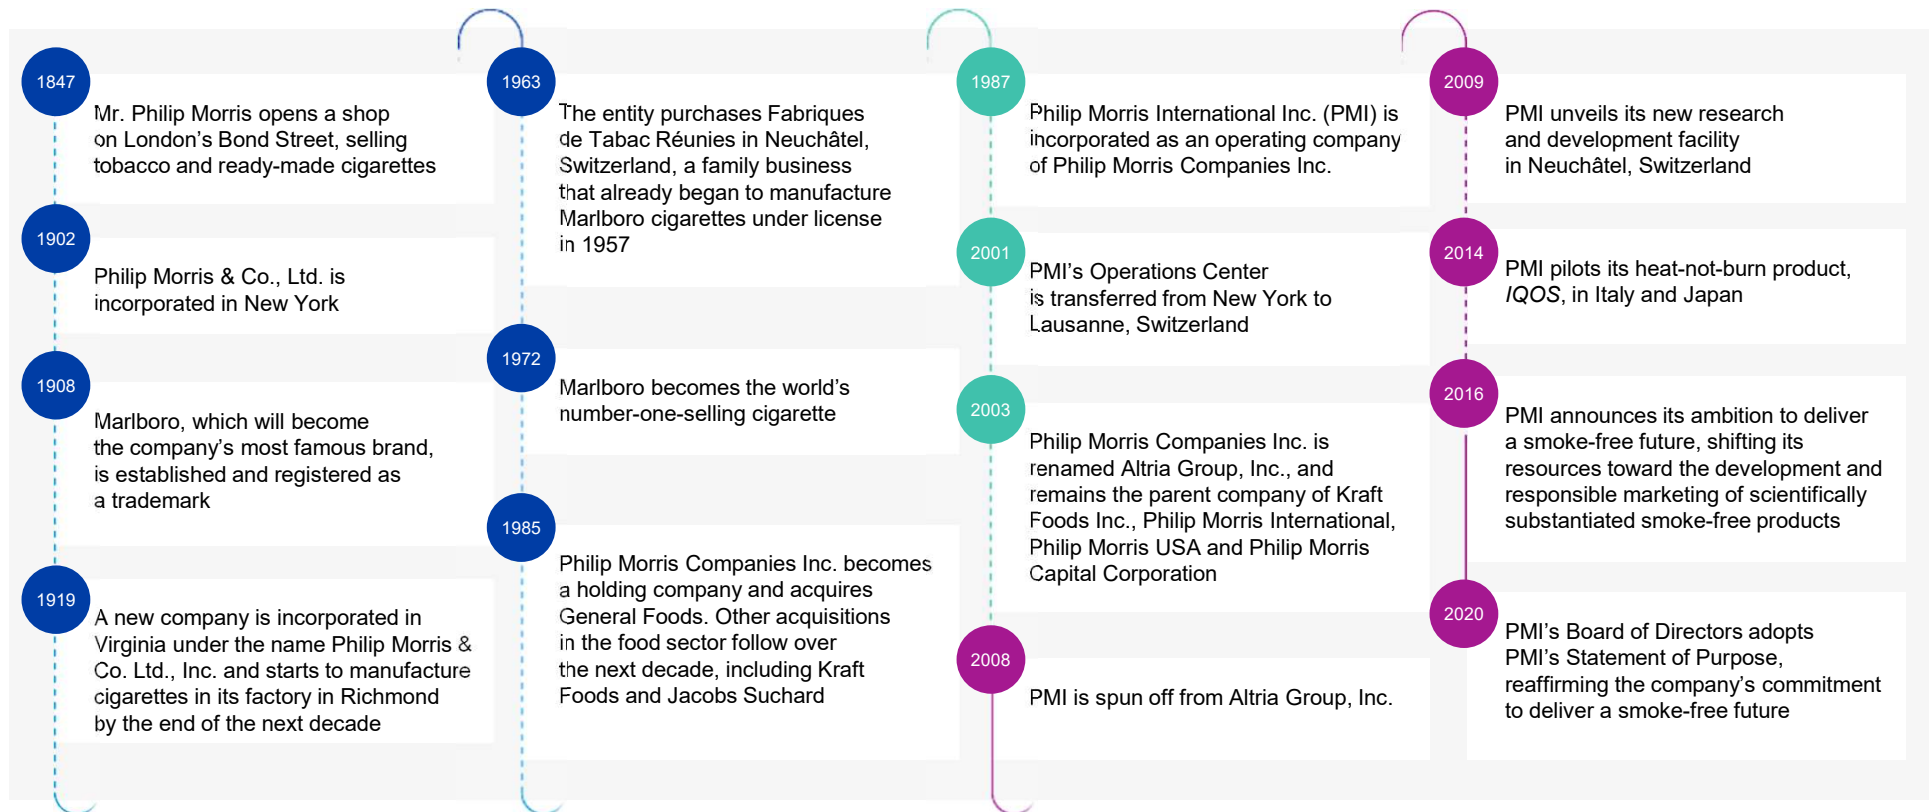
1847
Mr. Philip Morris opens a shop on London’s Bond Street, selling tobacco and ready-made cigarettes

1902
Philip Morris & Co., Ltd. is incorporated in New York

1908
Marlboro, which will become the company’s most famous brand, is established and registered as a trademark

1919
A new company is incorporated in Virginia under the name Philip Morris & Co. Ltd., Inc. and starts to manufacture cigarettes in its factory in Richmond by the end of the next decade

1963
The entity purchases Fabriques de Tabac Réunies in Neuchâtel, Switzerland, a family business that already began to manufacture Marlboro cigarettes under license in 1957

1972
Marlboro becomes the world’s number-one-selling cigarette

1985
Philip Morris Companies Inc. becomes a holding company and acquires General Foods. Other acquisitions in the food sector follow over the next decade, including Kraft Foods and Jacobs Suchard

1987
Philip Morris International Inc. (PMI) is incorporated as an operating company of Philip Morris Companies Inc.

2001
PMI’s Operations Center is transferred from New York to Lausanne, Switzerland

2003
Philip Morris Companies Inc. is renamed Altria Group, Inc., and remains the parent company of Kraft Foods Inc., Philip Morris International, Philip Morris USA and Philip Morris Capital Corporation

2008
PMI is spun off from Altria Group, Inc.

2009
PMI unveils its new research and development facility in Neuchâtel, Switzerland

2014
PMI pilots its heat-not-burn product, IQOS, in Italy and Japan

2016
PMI announces its ambition to deliver a smoke-free future, shifting its resources toward the development and responsible marketing of scientifically substantiated smoke-free products

2020
PMI’s Board of Directors adopts PMI’s Statement of Purpose, reaffirming the company’s commitment to deliver a smoke-free future